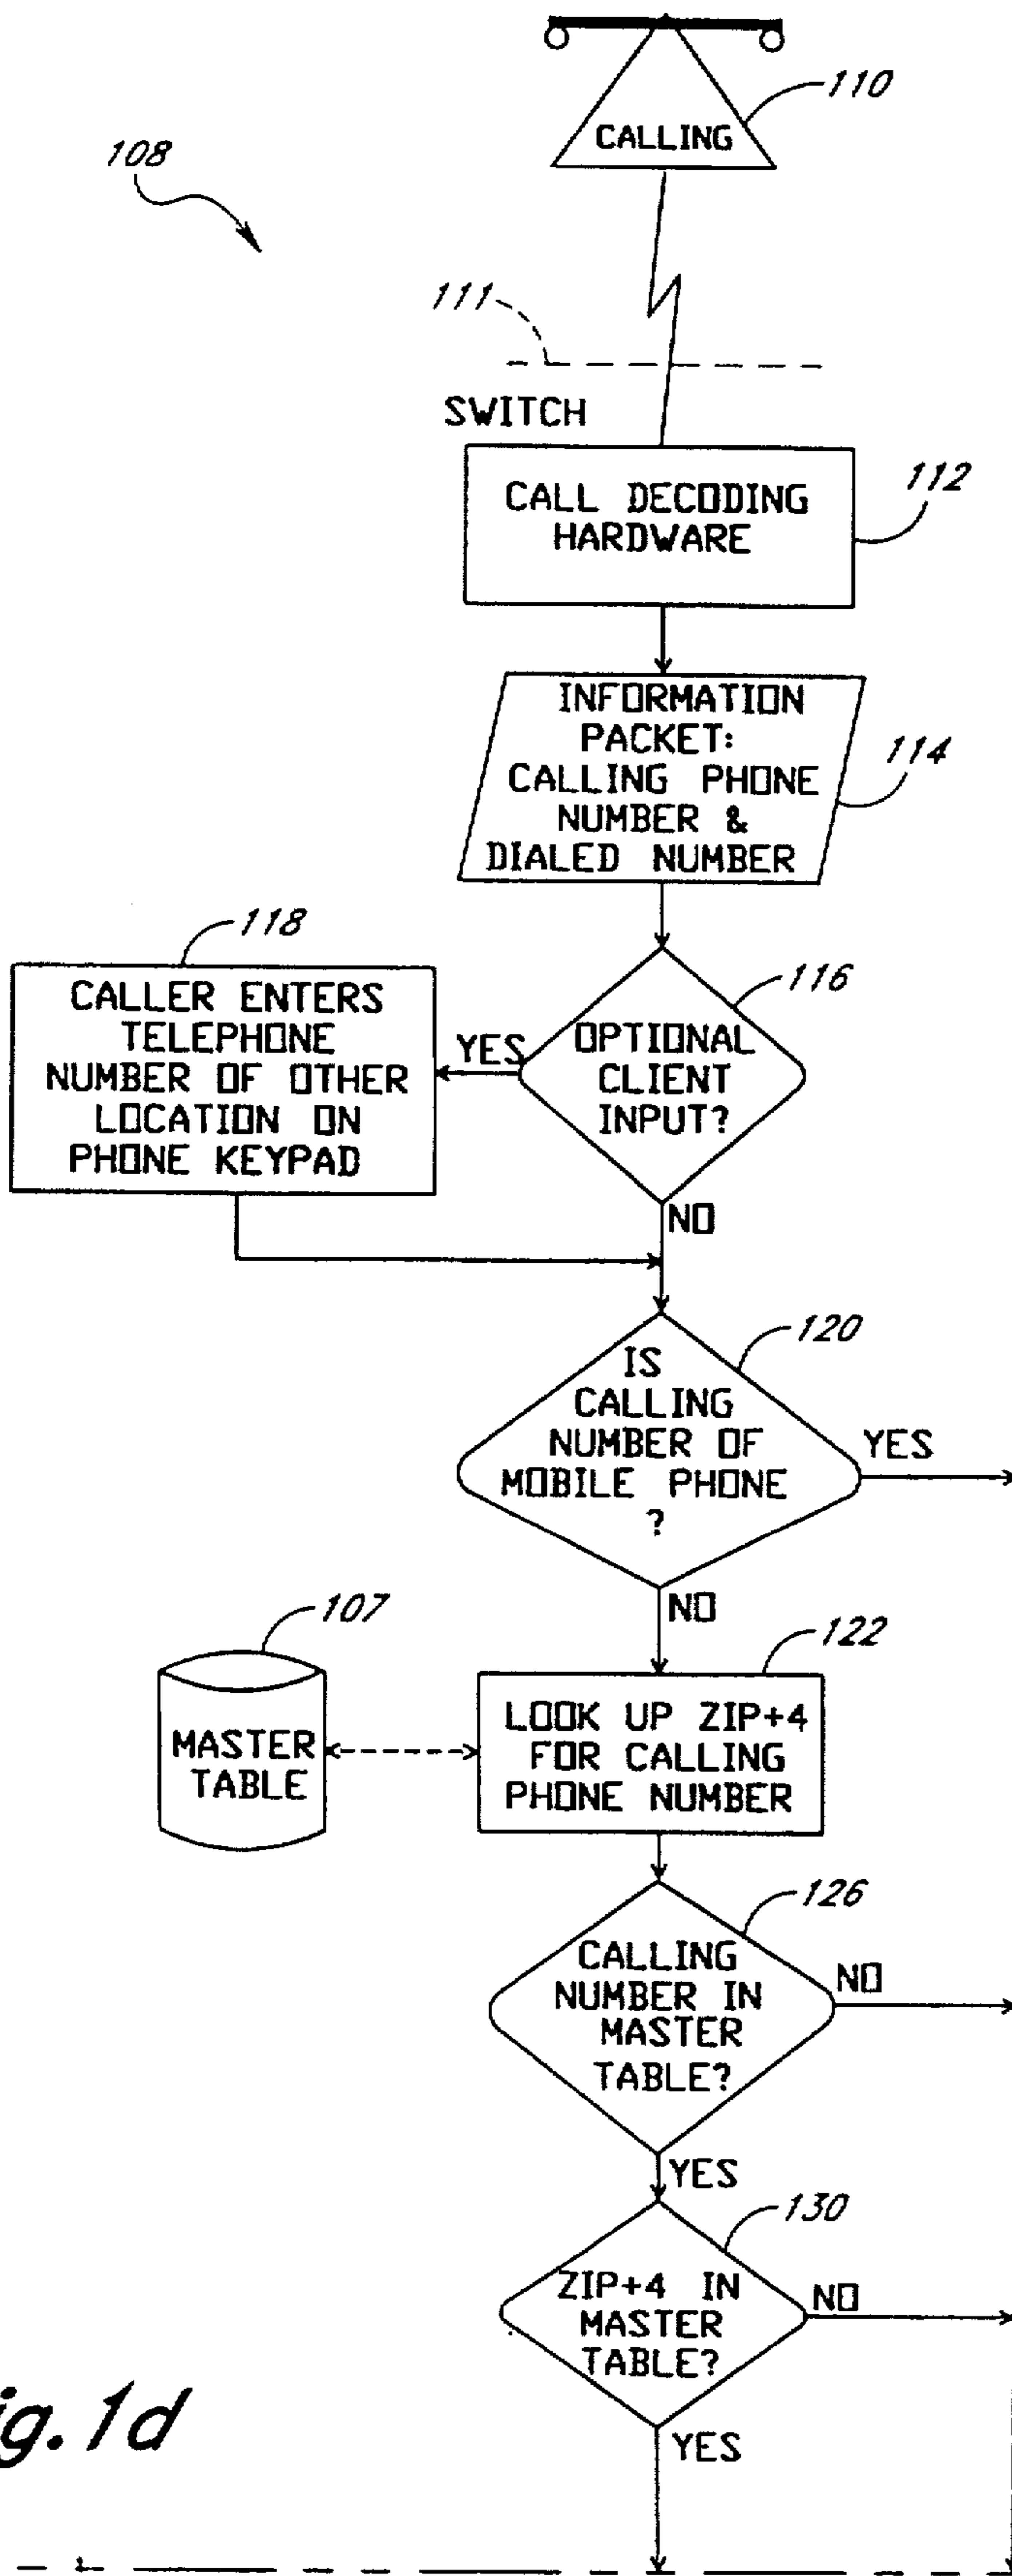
108

110
CALLING

111

SWITCH

CALL DECODING HARDWARE
112

INFORMATION PACKET: CALLING PHONE NUMBER & DIALED NUMBER
114

118
CALLER ENTERS TELEPHONE NUMBER OF OTHER LOCATION ON PHONE KEYPAD

YES
OPTIONAL CLIENT INPUT?
116
NO

120
IS CALLING NUMBER OF MOBILE PHONE ?
YES
NO

107
MASTER TABLE

122
LOOK UP ZIP+4 FOR CALLING PHONE NUMBER

126
CALLING NUMBER IN MASTER TABLE?
NO
YES

130
ZIP+4 IN MASTER TABLE?
NO
YES

ig.1d